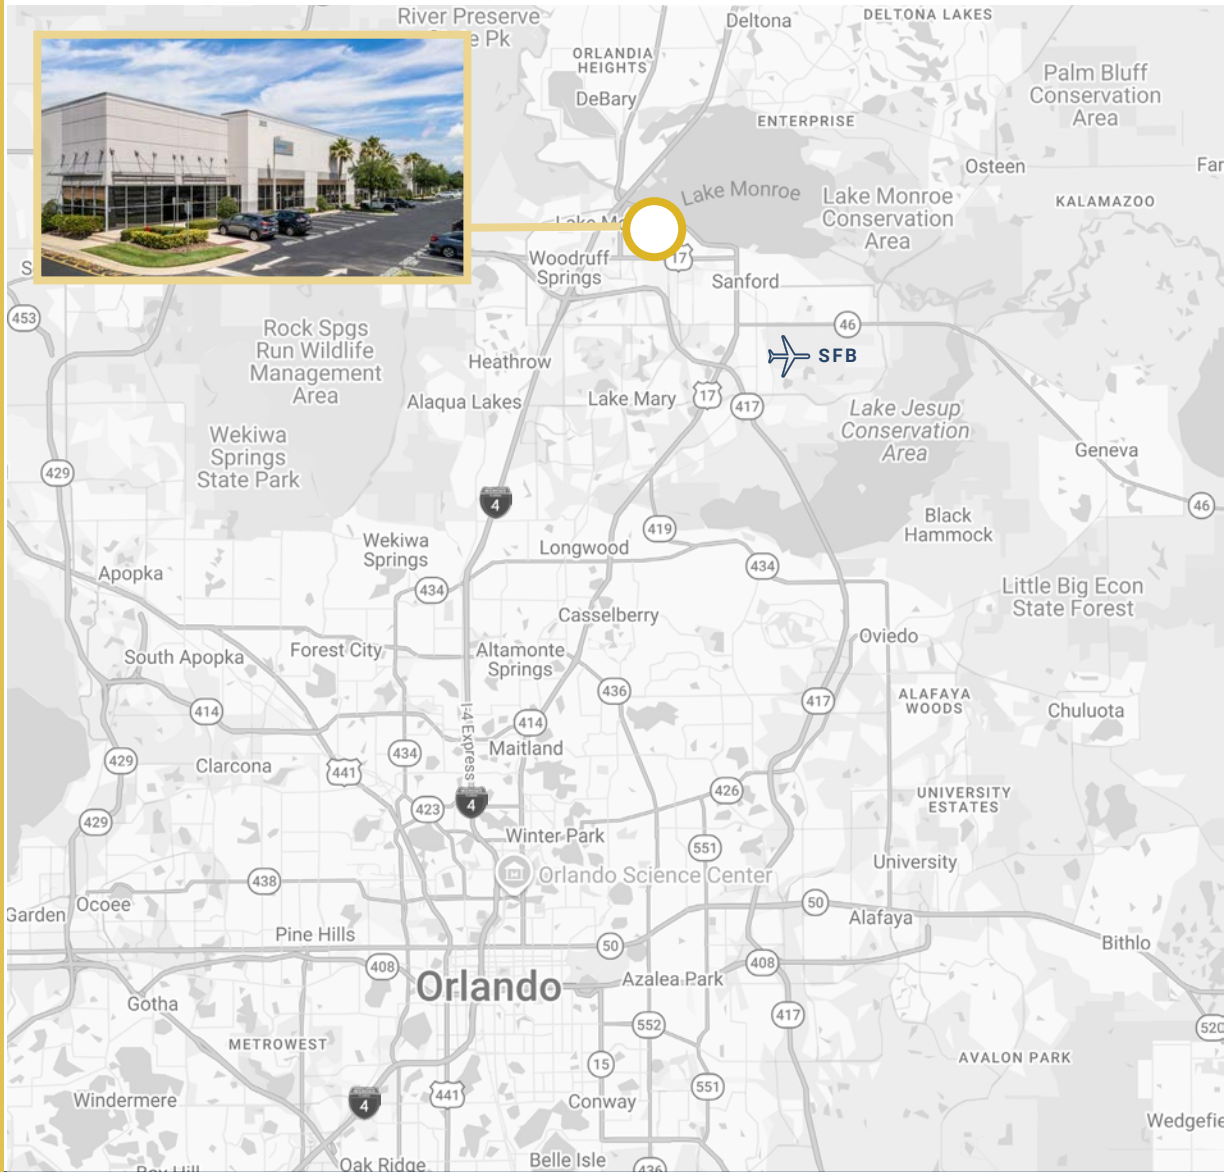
River Preserve
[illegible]e Pk
Deltona
DELTONA LAKES
ORLANDIA HEIGHTS
DeBary
Palm Bluff Conservation Area
ENTERPRISE
Osteen
Far
Lake Monroe
Lake Monroe Conservation Area
KALAMAZOO
Lake M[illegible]
Woodruff Springs
17
Sanford
S
453
46
Rock Spgs Run Wildlife Management Area
SFB
Heathrow
Lake Mary
17
417
Alaqua Lakes
Lake Jesup Conservation Area
Wekiwa Springs State Park
Geneva
429
4
46
Black Hammock
419
Wekiwa Springs
Longwood
434
Apopka
434
Little Big Econ State Forest
Casselberry
Oviedo
South Apopka
Forest City
Altamonte Springs
436
417
ALAFAYA WOODS
Chuluota
414
414
I-4 Express
Maitland
429
434
Clarcona
441
426
UNIVERSITY ESTATES
423
4
429
Winter Park
551
University
438
Orlando Science Center
Garden
Ocoee
50
Alafaya
Pine Hills
50
Bithlo
408
408
Orlando
Azalea Park
Gotha
552
417
520
METROWEST
AVALON PARK
15
4
441
551
Windermere
Conway
Wedgefie
Bay Hill
Oak Ridge
Belle Isle
436